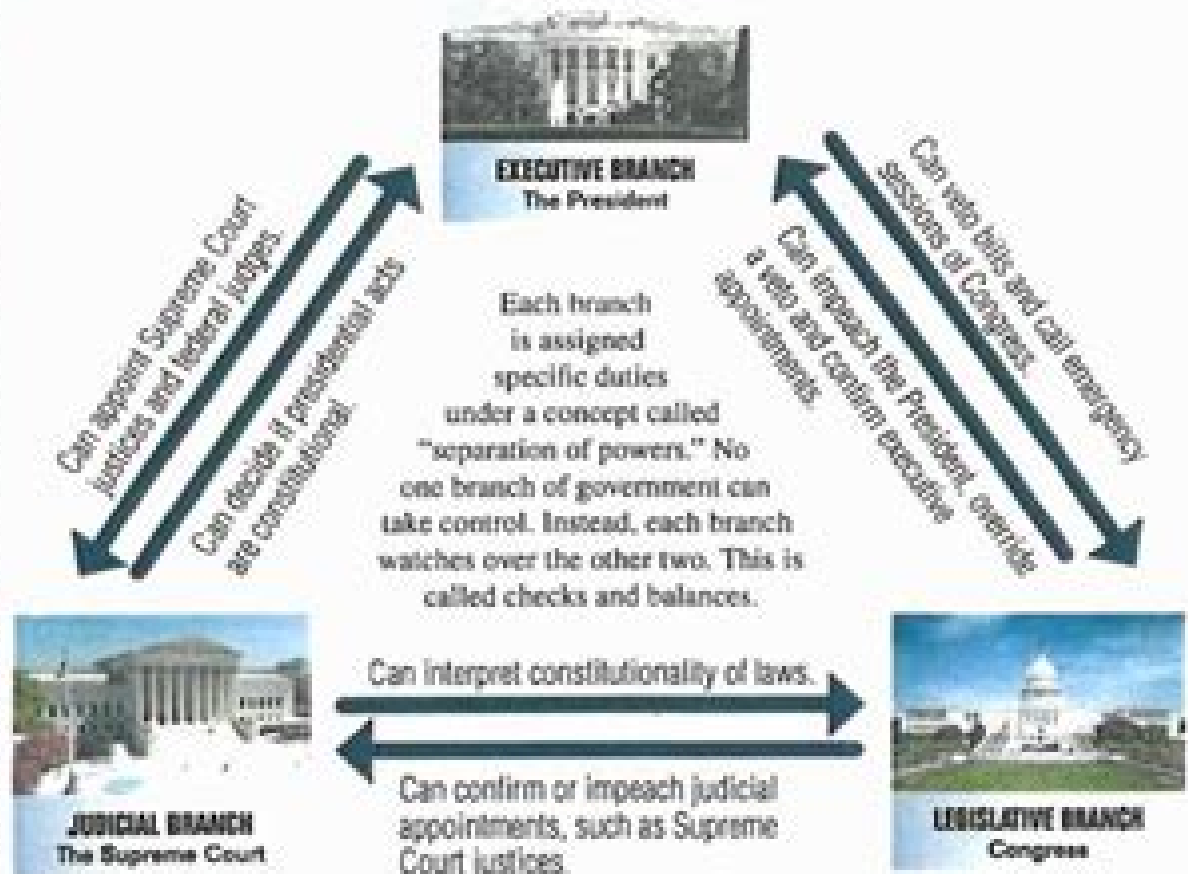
EXECUTIVE BRANCH
The President

Can appoint Supreme Court justices and federal judges.

Can decide if presidential acts are constitutional.

Can veto bills and call emergency sessions of Congress.

Can impeach the President, override a veto and confirm executive appointments.

Each branch is assigned specific duties under a concept called "separation of powers." No one branch of government can take control. Instead, each branch watches over the other two. This is called checks and balances.

Can interpret constitutionality of laws.

Can confirm or impeach judicial appointments, such as Supreme Court justices.

JUDICIAL BRANCH
The Supreme Court

LEGISLATIVE BRANCH
Congress